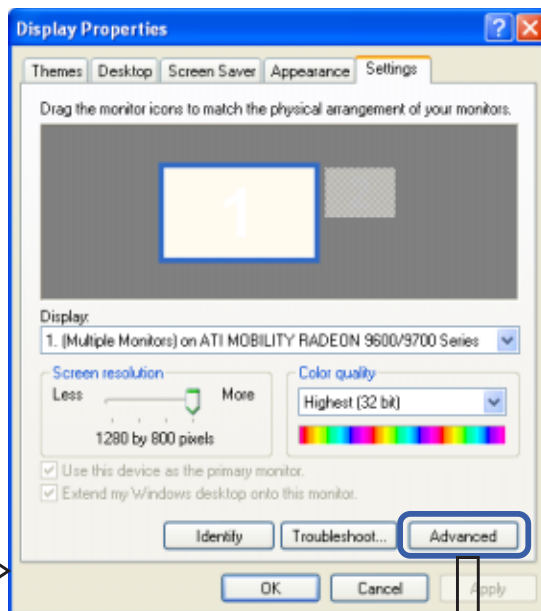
Display Properties

Themes | Desktop | Screen Saver | Appearance | Settings

Drag the monitor icons to match the physical arrangement of your monitors.

1

Display:
1. (Multiple Monitors) on ATI MOBILITY RADEON 9600/9700 Series

Screen resolution
Less More
1280 by 800 pixels

Color quality
Highest (32 bit)

Use this device as the primary monitor.
Extend my Windows desktop onto this monitor.

Identify
Troubleshoot...
Advanced

OK
Cancel
Apply